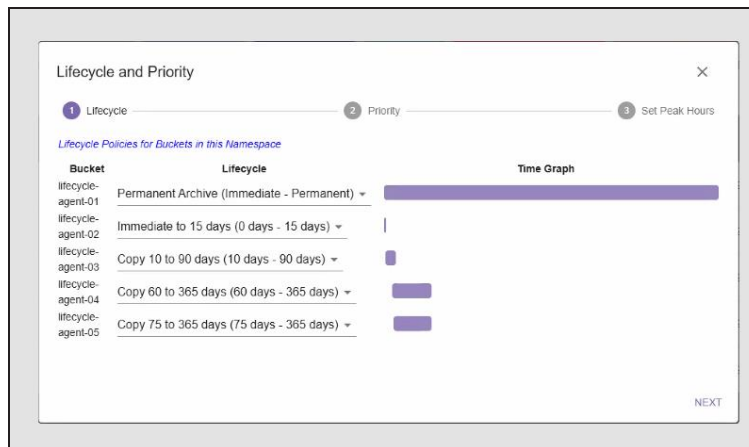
Lifecycle and Priority

×

1 Lifecycle
2 Priority
3 Set Peak Hours

Lifecycle Policies for Buckets in this Namespace

| Bucket | Lifecycle | Time Graph |
|---|---|---|
| lifecycle-agent-01 | Permanent Archive (Immediate - Permanent) ▾ | |
| lifecycle-agent-02 | Immediate to 15 days (0 days - 15 days) ▾ | |
| lifecycle-agent-03 | Copy 10 to 90 days (10 days - 90 days) ▾ | |
| lifecycle-agent-04 | Copy 60 to 365 days (60 days - 365 days) ▾ | |
| lifecycle-agent-05 | Copy 75 to 365 days (75 days - 365 days) ▾ | |

NEXT